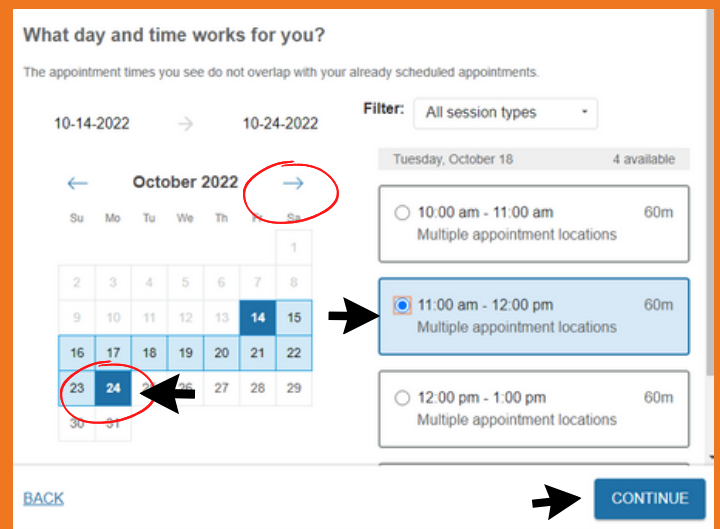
What day and time works for you?

The appointment times you see do not overlap with your already scheduled appointments.

10-14-2022 → 10-24-2022

Filter: All session types

← October 2022 →

| Su | Mo | Tu | We | Th | Fr | Sa |
|---|---|---|---|---|---|---|
| | | | | | | 1 |
| 2 | 3 | 4 | 5 | 6 | 7 | 8 |
| 9 | 10 | 11 | 12 | 13 | 14 | 15 |
| 16 | 17 | 18 | 19 | 20 | 21 | 22 |
| 23 | 24 | 25 | 26 | 27 | 28 | 29 |
| 30 | 31 | | | | | |

Tuesday, October 18 4 available

10:00 am - 11:00 am 60m
Multiple appointment locations

11:00 am - 12:00 pm 60m
Multiple appointment locations

12:00 pm - 1:00 pm 60m
Multiple appointment locations

BACK

CONTINUE